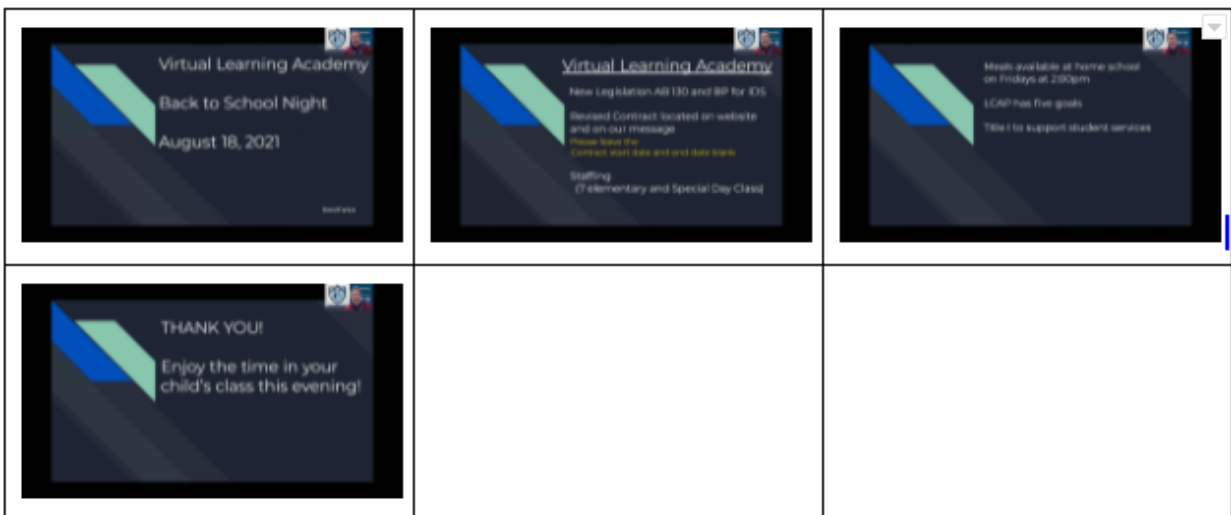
| | | |
|---|---|---|
| Virtual Learning Academy<br><br>Back to School Night<br><br>August 18, 2021<br><br>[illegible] | Virtual Learning Academy<br><br>New Legislation AB 130 and BP for IDS<br><br>Revised Contract located on website and on our message<br>Please leave the Contract start date and end date blank<br><br>Staffing (7 elementary and Special Day Class) | Meals available at home school on Fridays at 2:00pm<br><br>LCAP has five goals<br><br>Title I to support student services |
| THANK YOU!<br><br>Enjoy the time in your child's class this evening! | | |